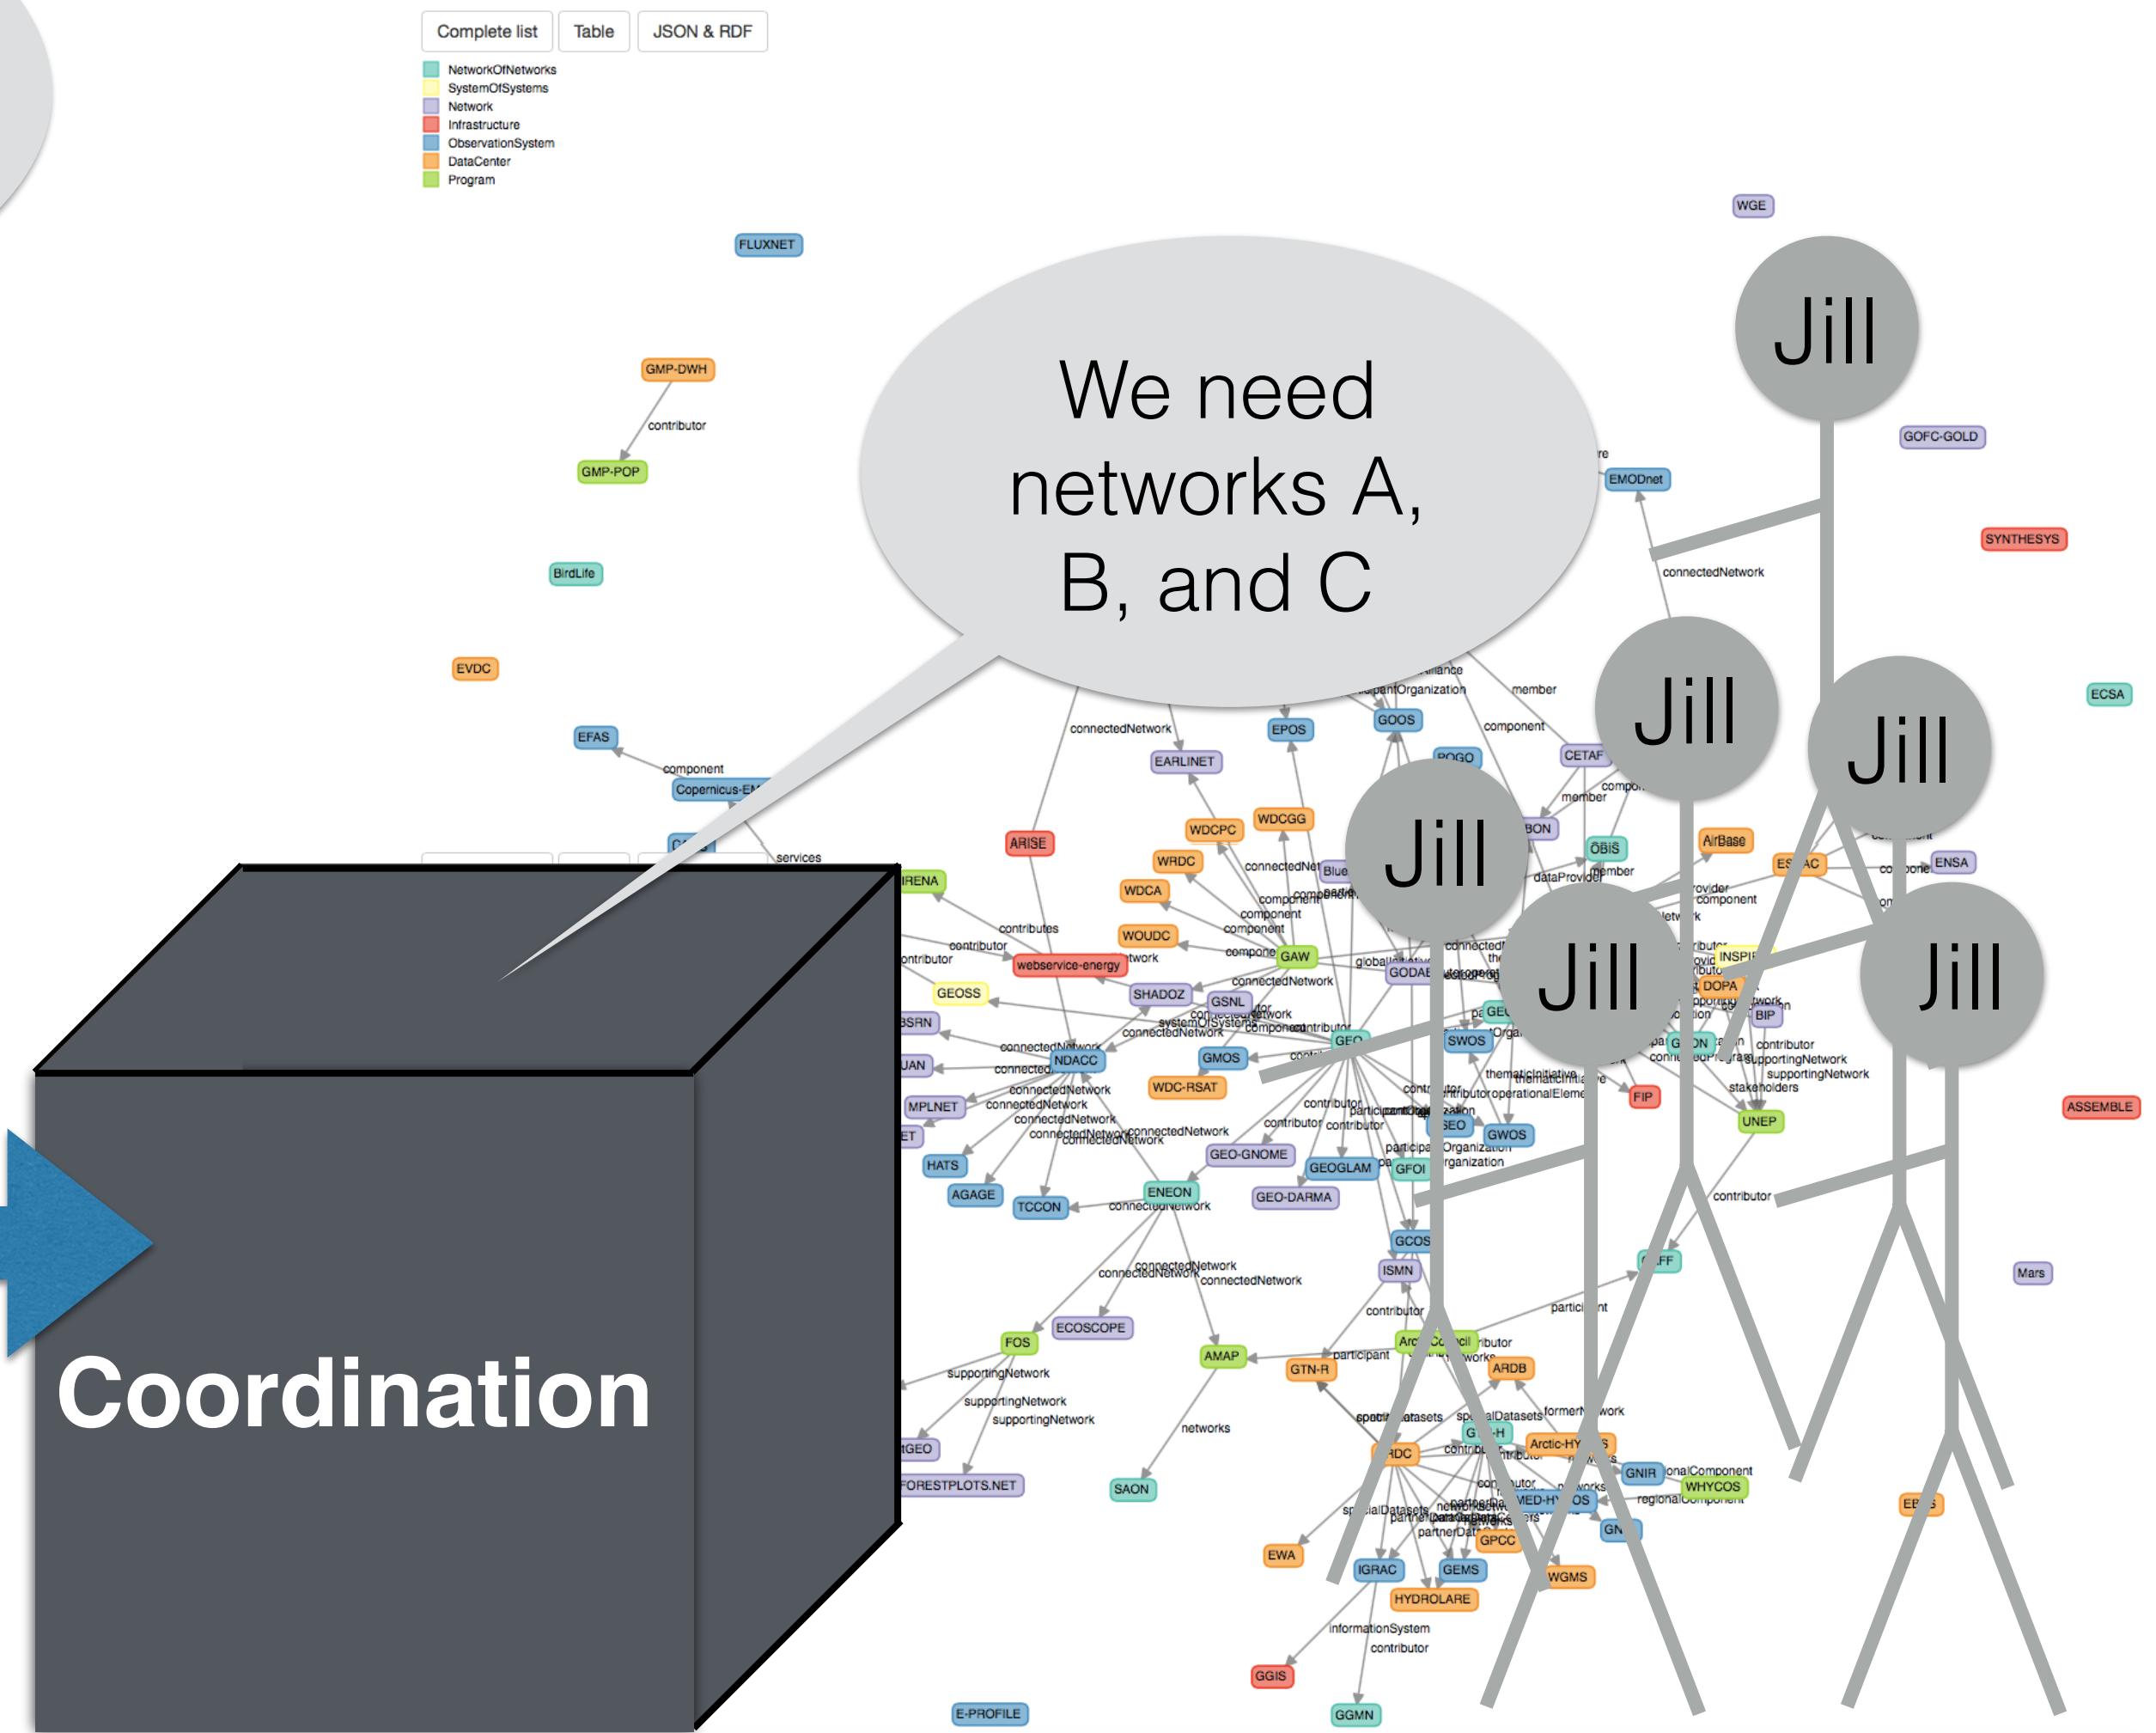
Complete list | Table | JSON & RDF

NetworkOfNetworks
SystemOfSystems
Network
Infrastructure
ObservationSystem
DataCenter
Program

FLUXNET

GMP-DWH
contributor
GMP-POP

BirdLife

EVDC

EFAS
component
Copernicus-EM

We need networks A, B, and C

WGE

Jill

GOFC-GOLD

EMODnet

SYNTHESYS

connectedNetwork

Jill

Jill

ECSA

Jill

Jill

Jill

connectedNetwork
EARLINET
EPOS
GOOS
member
component
CETAF
POGO
ARISE
WDCPC
WDCGG
WRDC
WDCA
WOUDC
IRENA
webservice-energy
GEOSS
SHADOZ
GSNL
GAW
GODAE
GMOS
NDACC
WDC-RSAT
SWOS
GEO
BSRN
MPLNET
HATS
AGAGE
TCCON
ENEON
GEO-GNOME
GEOGLAM
GFOI
GEO-DARMA
GWOS
GEO
FIP
UNEP
BON
OBIS
AirBase
ENSA
INSPIRE
DOPA
BIP
ASSEMBLE
GCOS
ISMN
FOS
ECOSCOPE
AMAP
GTN-R
ARDB
Arctic-HYCOS
GNIR
WHYCOS
MED-HYCOS
GEO
FORESTPLOTS.NET
SAON
EWA
IGRAC
GEMS
GPCC
WGMS
HYDROLARE
GGIS
GGMN
E-PROFILE
Mars

services
contributes
contributor
connectedNetwork
supportingNetwork
networks
informationSystem
contributor
participant
stakeholders

Coordination